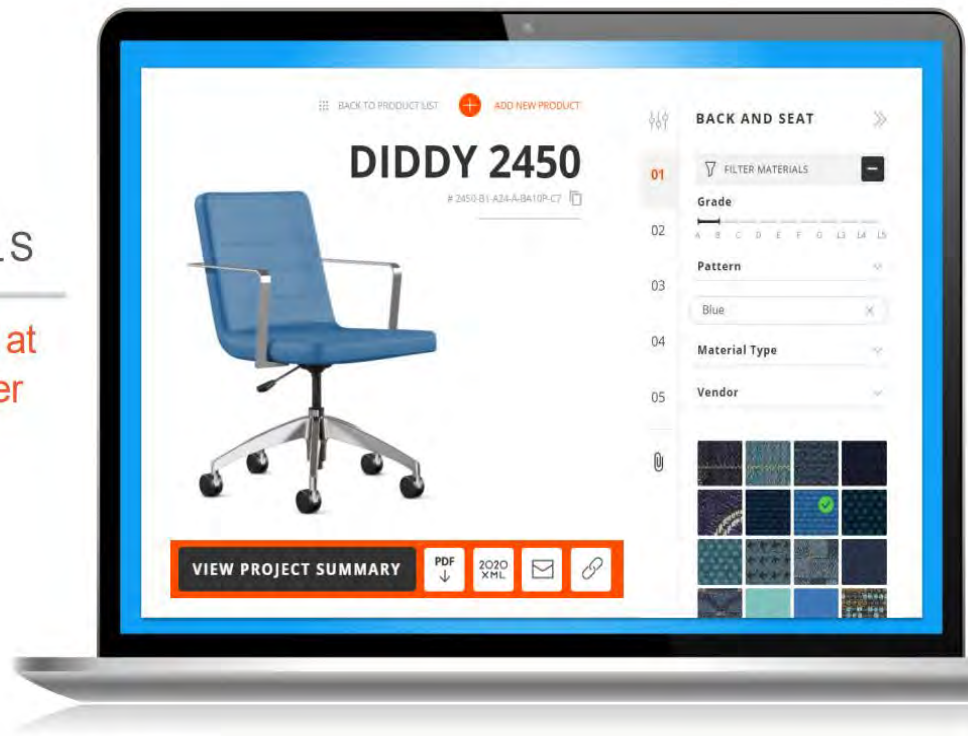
LS

at
er

BACK TO PRODUCT LIST

ADD NEW PRODUCT

DIDDY 2450

# 2450-B1-A24-A-BA10P-C7

01
02
03
04
05

BACK AND SEAT

FILTER MATERIALS

Grade

A B C D E F G L3 L4 L5

Pattern

Blue

Material Type

Vendor

VIEW PROJECT SUMMARY

PDF

2020 XML